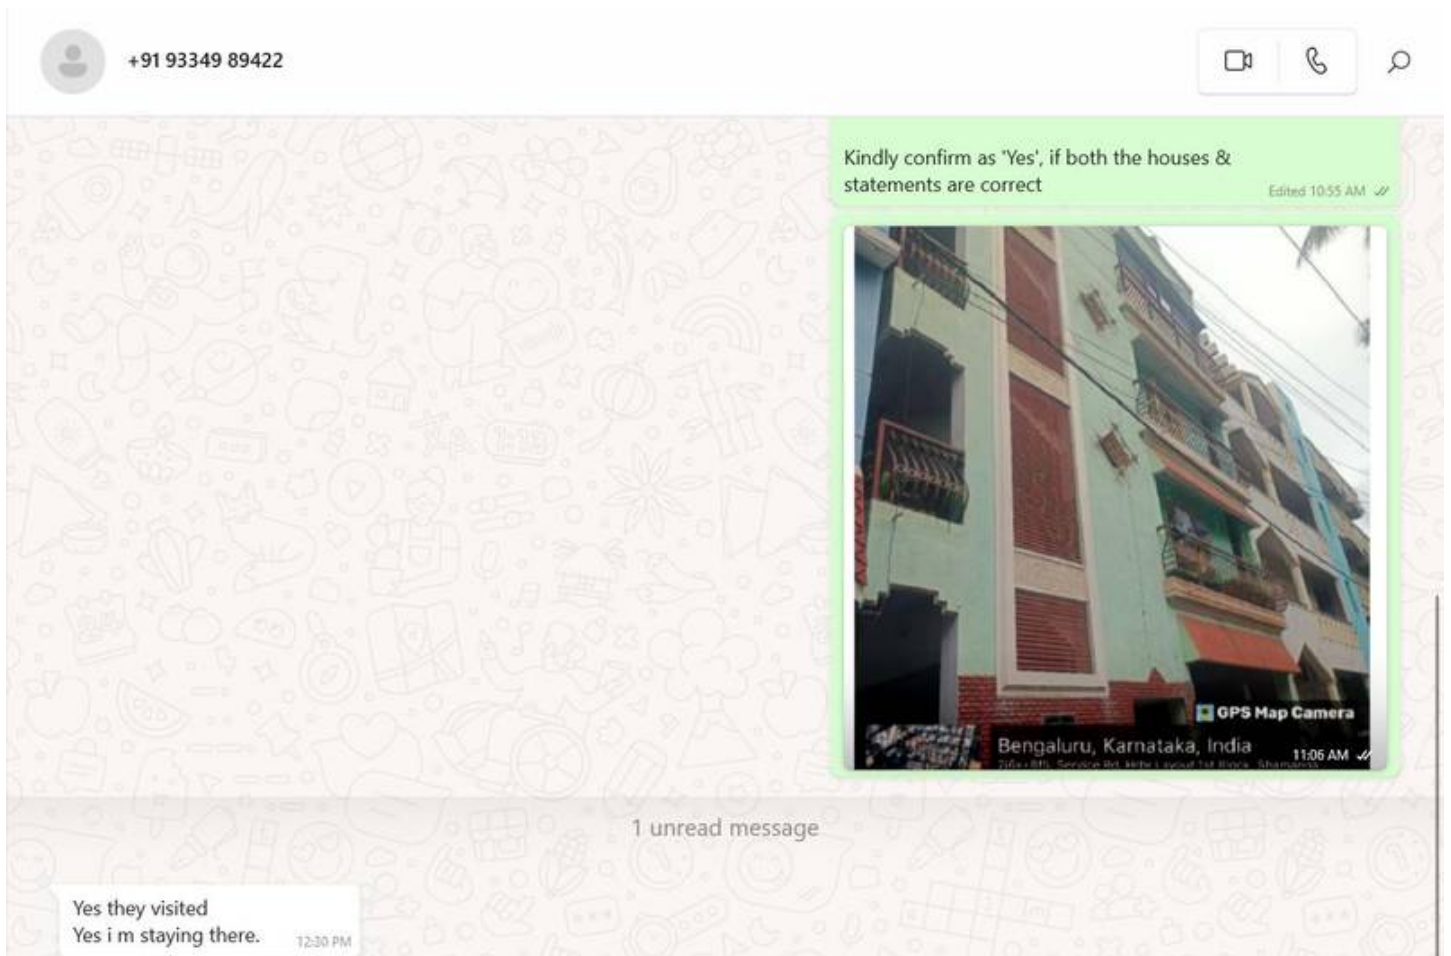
+91 93349 89422

Kindly confirm as 'Yes', if both the houses & statements are correct
Edited 10:55 AM

GPS Map Camera
Bengaluru, Karnataka, India
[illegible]
11:06 AM

1 unread message

Yes they visited
Yes i m staying there.
12:30 PM